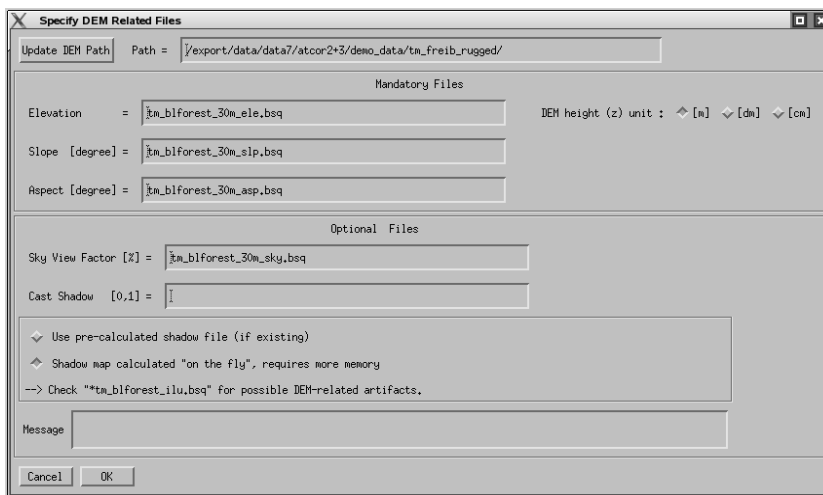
Specify DEM Related Files

Update DEM Path Path = /export/data/data7/atcor2+3/demo_data/tm_freib_rugged/

Mandatory Files

Elevation = tm_blforest_30m_ele.bsq

DEM height (z) unit : [m] [dm] [cm]

Slope [degree] = tm_blforest_30m_slp.bsq

Aspect [degree] = tm_blforest_30m_asp.bsq

Optional Files

Sky View Factor [%] = tm_blforest_30m_sky.bsq

Cast Shadow [0,1] =

Use pre-calculated shadow file (if existing)

Shadow map calculated "on the fly", requires more memory

--> Check "*tm_blforest_ilu.bsq" for possible DEM-related artifacts.

Message

Cancel OK